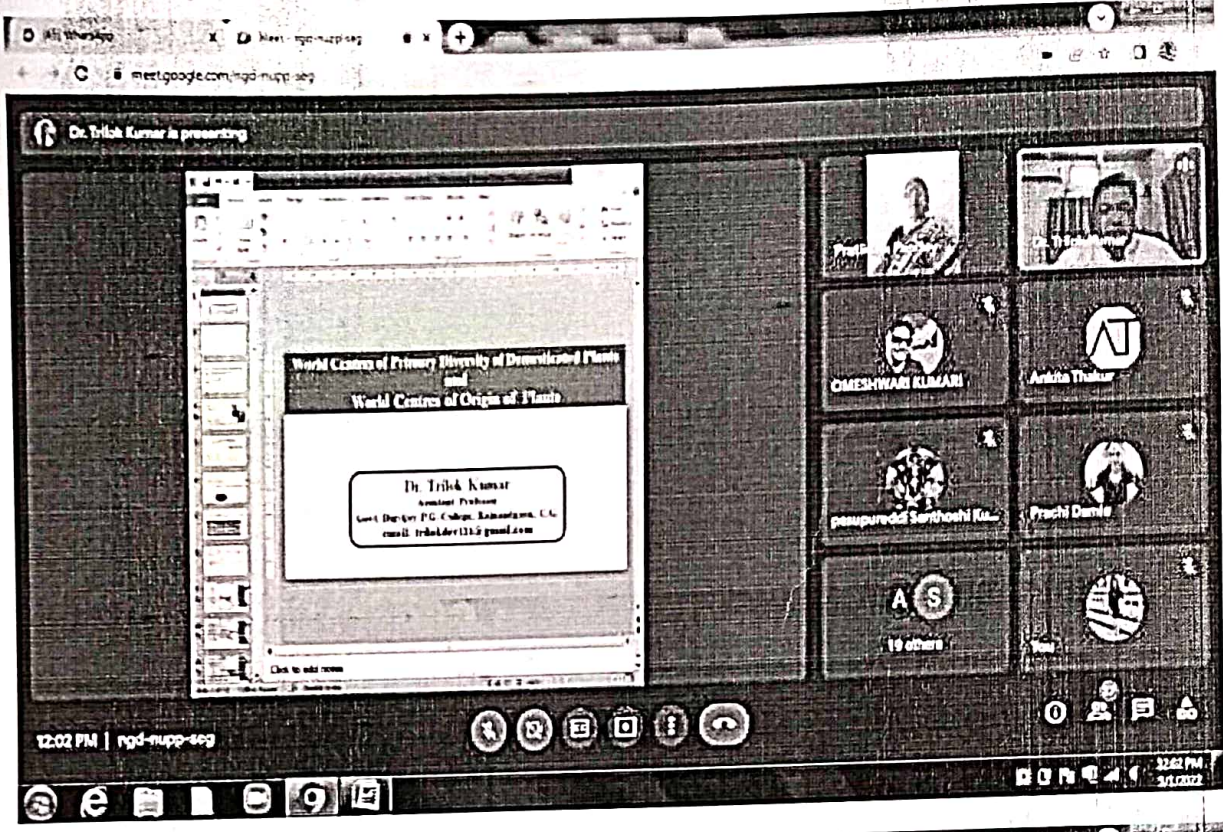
Meet - ngd-nupp-seg

meet.google.com/ngd-nupp-seg

Dr. Trilok Kumar is presenting

World Centres of Primary Diversity of Domesticated Plants and World Centres of Origin of Plants

Dr. Trilok Kumar
Assistant Professor
Govt. Digvijay P.G. College, Rajnandgaon, C.G.
email: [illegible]@gmail.com

Click to add notes

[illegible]

Dr. Trilok Kumar

OMESHWARI KUMARI

Ankita Thakur

pasupureddi Santhoshi Ku...

Prachi Damle

A S

19 others

You

12:02 PM | ngd-nupp-seg

12:02 PM
3/1/2022